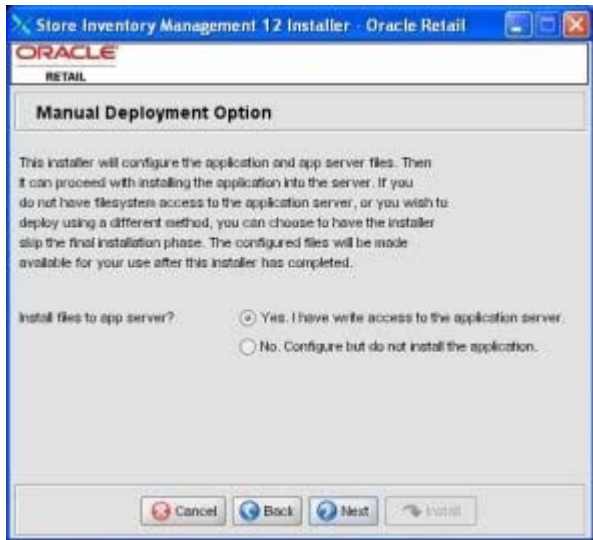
Store Inventory Management 12 Installer - Oracle Retail

ORACLE
RETAIL

Manual Deployment Option

This installer will configure the application and app server files. Then it can proceed with installing the application into the server. If you do not have filesystem access to the application server, or you wish to deploy using a different method, you can choose to have the installer skip the final installation phase. The configured files will be made available for your use after this installer has completed.

Install files to app server?

Yes. I have write access to the application server.

No. Configure but do not install the application.

Cancel Back Next Install